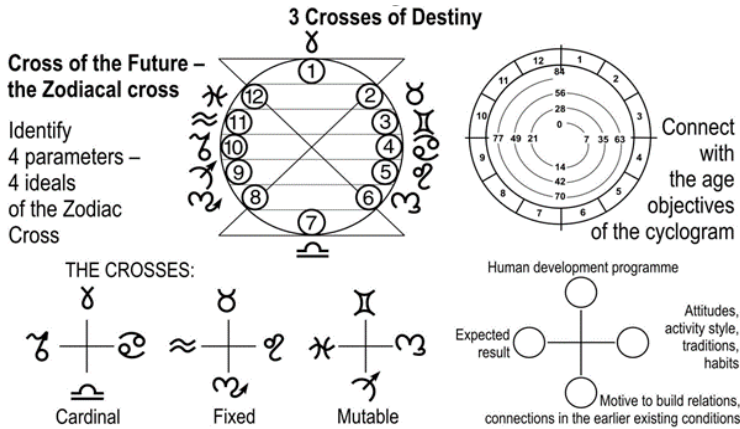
3 Crosses of Destiny

Cross of the Future – the Zodiacal cross

Identify 4 parameters – 4 ideals of the Zodiac Cross

♈

1 2 3 4 5 6 7 8 9 10 11 12

♓ ♒ ♑ ♐ ♏ ♉ ♊ ♋ ♌ ♍ ♎

12 1 2 3 4 5 6 7 8 9 10 11

84 56 28 0 77 49 21 7 35 63 14 42 70

Connect with the age objectives of the cyclogram

THE CROSSES:

♈ ♑ ♋ ♎

Cardinal

♉ ♒ ♌ ♏

Fixed

♊ ♓ ♍ ♐

Mutable

Human development programme

Attitudes, activity style, traditions, habits

Expected result

Motive to build relations, connections in the earlier existing conditions